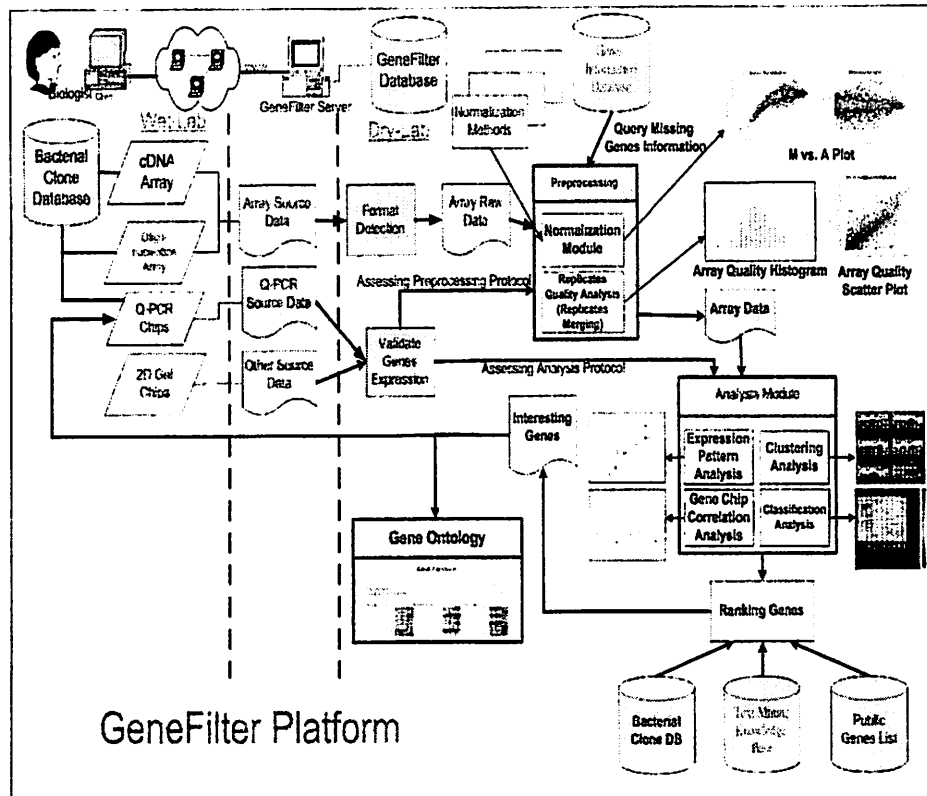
Biologist

GeneFilter Server

GeneFilter Database

Gene Information Database

Wet Lab

Dry Lab

Normalization Methods

Query Missing Genes Information

M vs. A Plot

Bacterial Clone Database

cDNA Array

Other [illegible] Array

Array Source Data

Format Detection

Array Raw Data

Preprocessing

Normalization Module

Replicates Quality Analysis (Replicates Merging)

Array Quality Histogram

Array Quality Scatter Plot

Assessing Preprocessing Protocol

Q-PCR Chips

Q-PCR Source Data

Validate Genes Expression

Array Data

2D Gel Chips

Other Source Data

Assessing Analysis Protocol

Analysis Module

Interesting Genes

Expression Pattern Analysis

Clustering Analysis

Gene Chip Correlation Analysis

Classification Analysis

Gene Ontology

Ranking Genes

GeneFilter Platform

Bacterial Clone DB

Text Mining Knowledge Base

Public Genes List